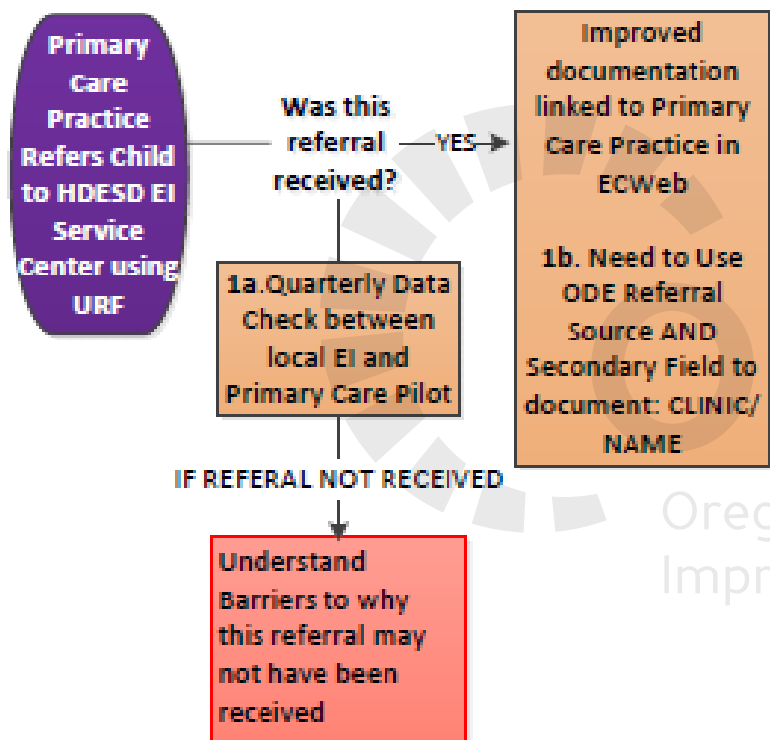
Primary Care Practice Refers Child to HDESD EI Service Center using URF

Was this referral received?

YES

Improved documentation linked to Primary Care Practice in ECWeb

1b. Need to Use ODE Referral Source AND Secondary Field to document: CLINIC/ NAME

1a.Quarterly Data Check between local EI and Primary Care Pilot

IF REFERAL NOT RECEIVED

Understand Barriers to why this referral may not have been received

Oreg
Impr